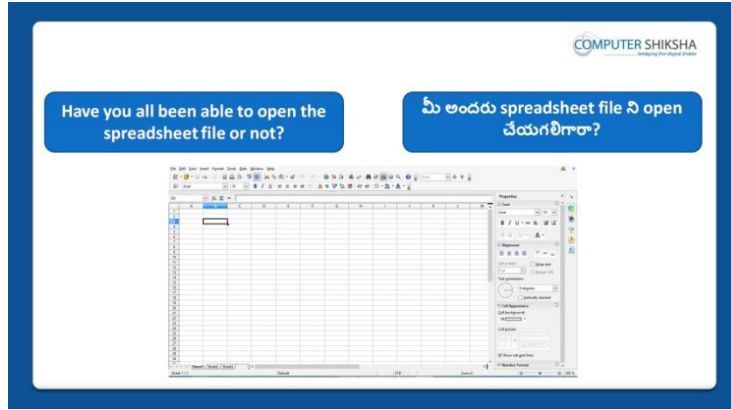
COMPUTER SHIKSHA
bridging the digital divide

Have you all been able to open the spreadsheet file or not?

మీ అందరు spreadsheet file ని open చేయగలిగారా?

File Edit View Insert Format Tools Data Window Help

Properties

Sheet1 Sheet2 Sheet3

Sheet 1 / 3 Default

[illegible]